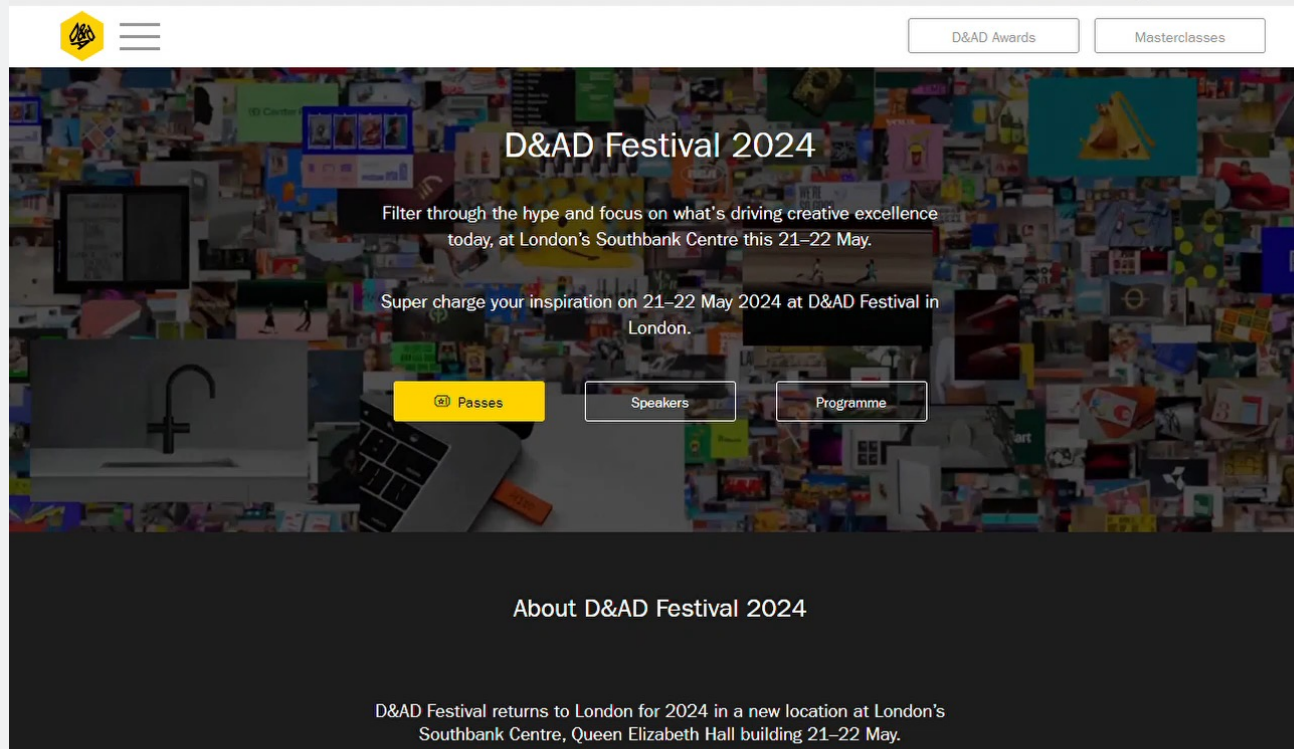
D&AD Awards

Masterclasses

D&AD Festival 2024

Filter through the hype and focus on what's driving creative excellence today, at London's Southbank Centre this 21–22 May.

Super charge your inspiration on 21–22 May 2024 at D&AD Festival in London.

Passes

Speakers

Programme

About D&AD Festival 2024

D&AD Festival returns to London for 2024 in a new location at London's Southbank Centre, Queen Elizabeth Hall building 21–22 May.